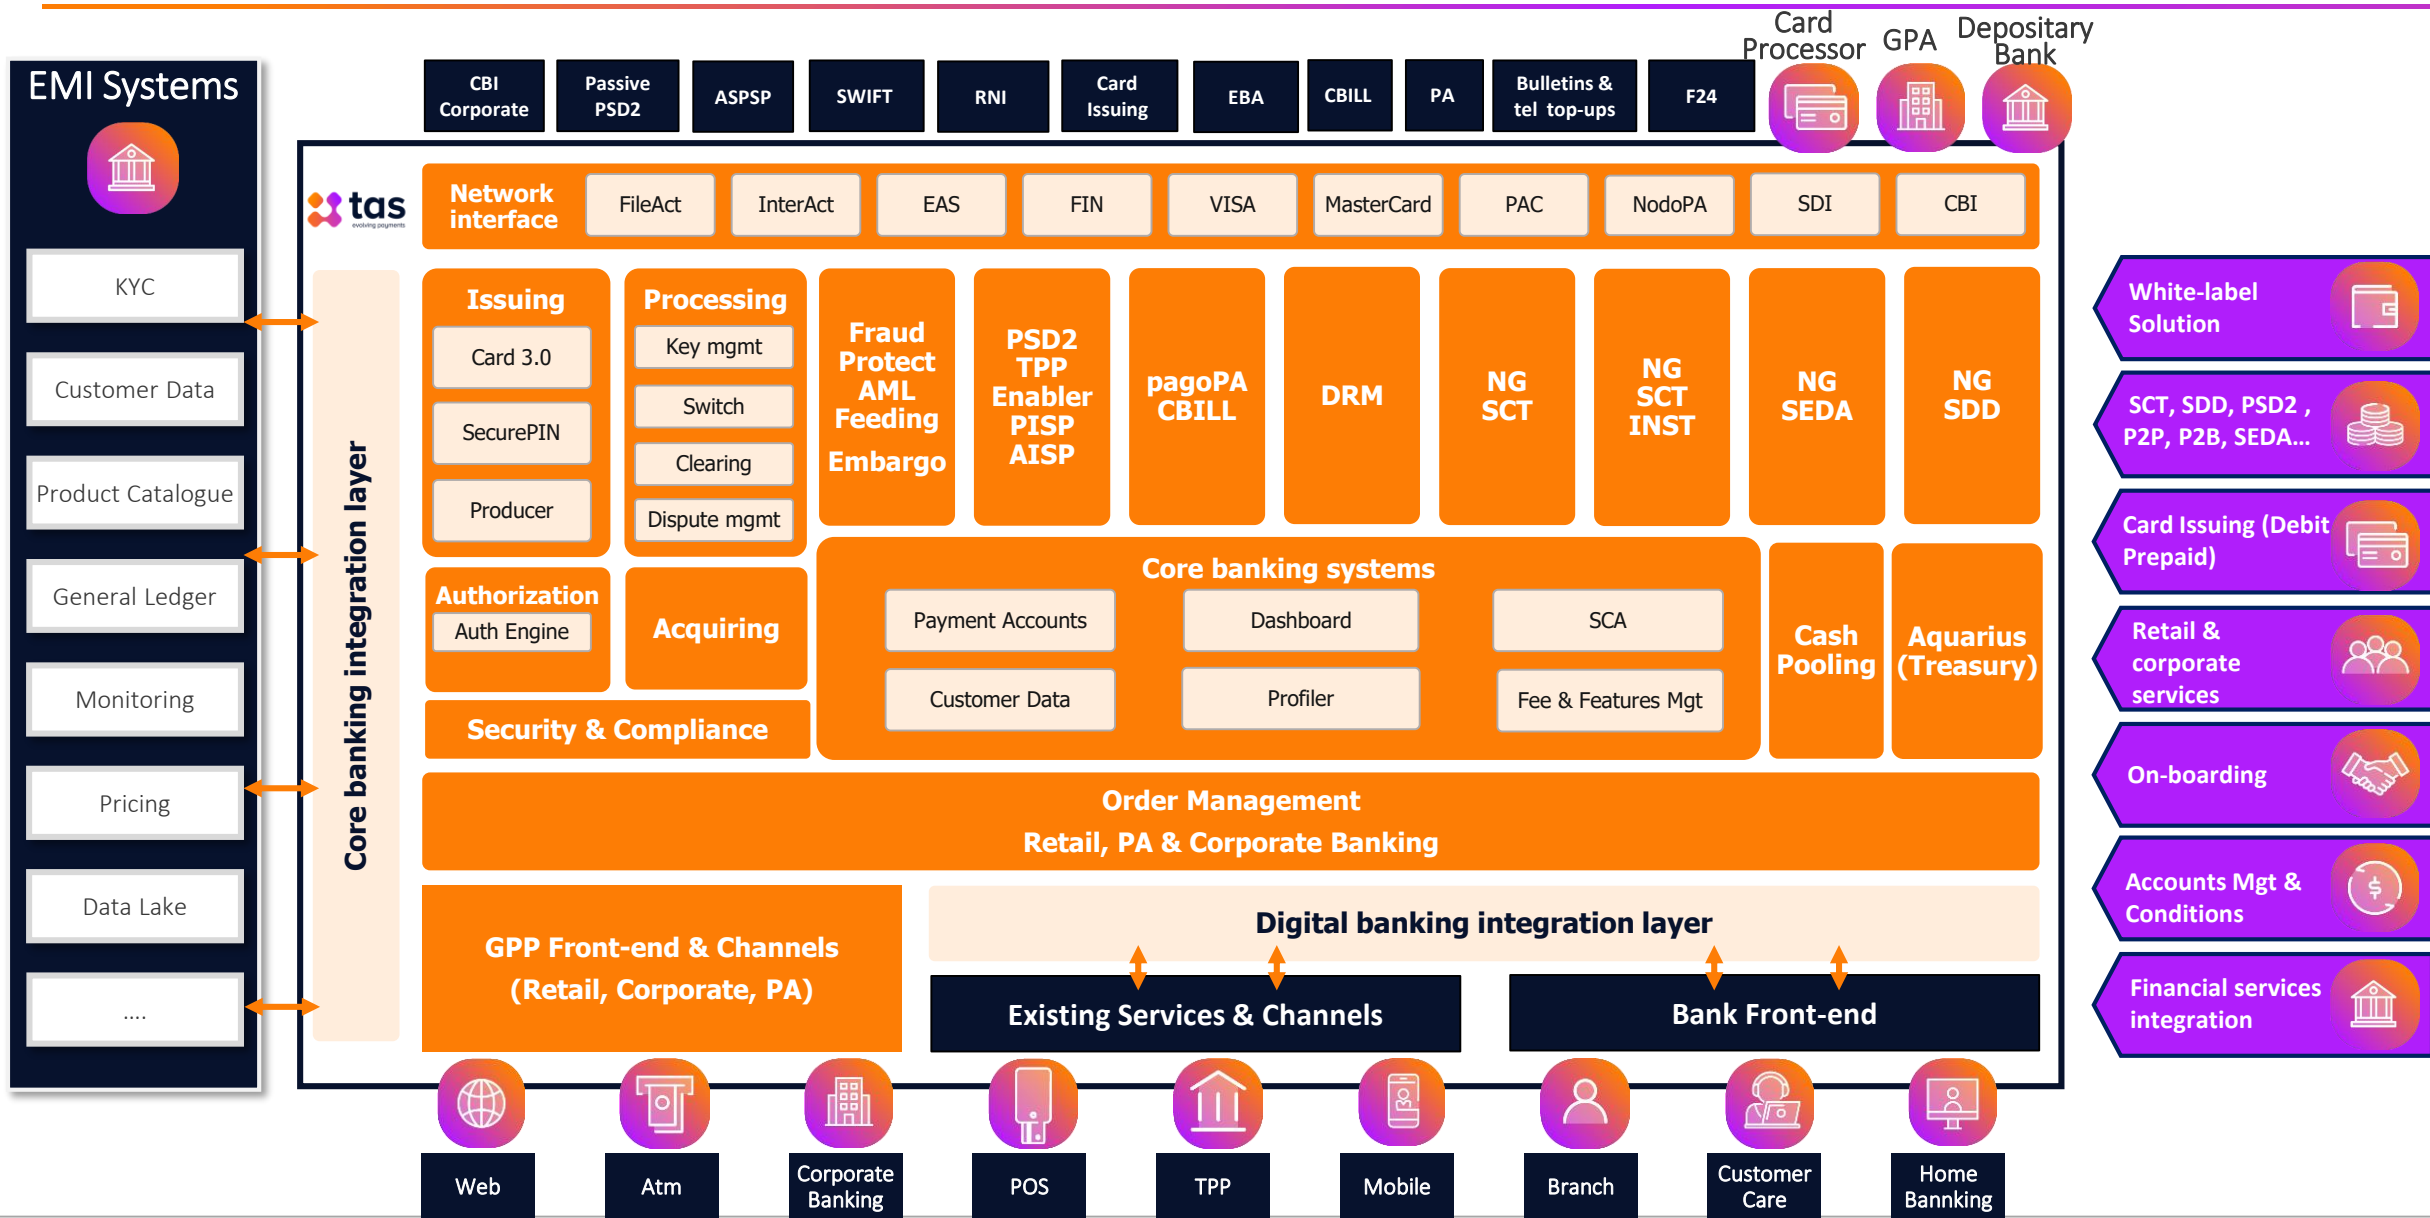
EMI Systems

KYC

Customer Data

Product Catalogue

General Ledger

Monitoring

Pricing

Data Lake

....

CBI Corporate | Passive PSD2 | ASPSP | SWIFT | RNI | Card Issuing | EBA | CBILL | PA | Bulletins & tel top-ups | F24

Card Processor | GPA | Depositary Bank

tas evolving payments

Network interface | FileAct | InterAct | EAS | FIN | VISA | MasterCard | PAC | NodoPA | SDI | CBI

Core banking integration layer

Issuing
Card 3.0
SecurePIN
Producer

Processing
Key mgmt
Switch
Clearing
Dispute mgmt

Fraud Protect AML Feeding Embargo

PSD2 TPP Enabler PISP AISP

pagoPA CBILL

DRM

NG SCT

NG SCT INST

NG SEDA

NG SDD

Authorization
Auth Engine

Acquiring

Security & Compliance

Core banking systems
Payment Accounts
Dashboard
SCA
Customer Data
Profiler
Fee & Features Mgt

Cash Pooling

Aquarius (Treasury)

Order Management
Retail, PA & Corporate Banking

GPP Front-end & Channels (Retail, Corporate, PA)

Digital banking integration layer

Existing Services & Channels

Bank Front-end

Web | Atm | Corporate Banking | POS | TPP | Mobile | Branch | Customer Care | Home Bannking

White-label Solution

SCT, SDD, PSD2 , P2P, P2B, SEDA...

Card Issuing (Debit Prepaid)

Retail & corporate services

On-boarding

Accounts Mgt & Conditions

Financial services integration